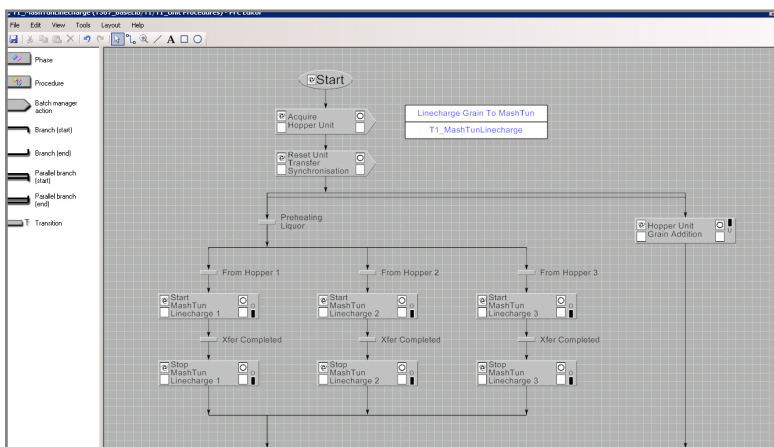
T1_MashTunLinecharge (1507_Basello/T1/T1_Unit Procedures) - PFC Editor

File Edit View Tools Layout Help

A

Phase

Procedure

Batch manager action

Branch (start)

Branch (end)

Parallel branch (start)

Parallel branch (end)

T Transition

Start

Acquire Hopper Unit

Linecharge Grain To MashTun

T1_MashTunLinecharge

Reset Unit Transfer Synchronisation

Preheating Liquor

Hopper Unit Grain Addition

From Hopper 1

From Hopper 2

From Hopper 3

Start MashTun Linecharge 1

Start MashTun Linecharge 2

Start MashTun Linecharge 3

Xfer Completed

Xfer Completed

Xfer Completed

Stop MashTun Linecharge 1

Stop MashTun Linecharge 2

Stop MashTun Linecharge 3